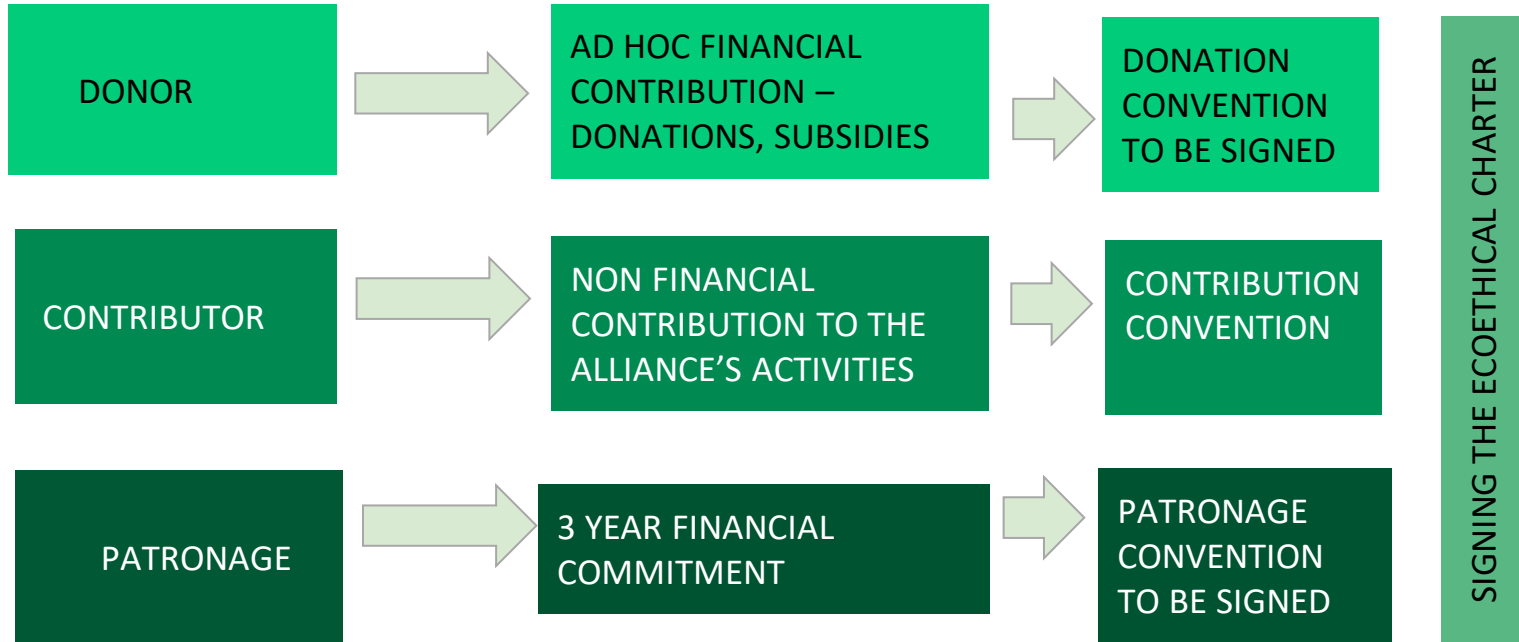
DONOR

AD HOC FINANCIAL CONTRIBUTION – DONATIONS, SUBSIDIES

DONATION CONVENTION TO BE SIGNED

CONTRIBUTOR

NON FINANCIAL CONTRIBUTION TO THE ALLIANCE’S ACTIVITIES

CONTRIBUTION CONVENTION

PATRONAGE

3 YEAR FINANCIAL COMMITMENT

PATRONAGE CONVENTION TO BE SIGNED

SIGNING THE ECOETHICAL CHARTER